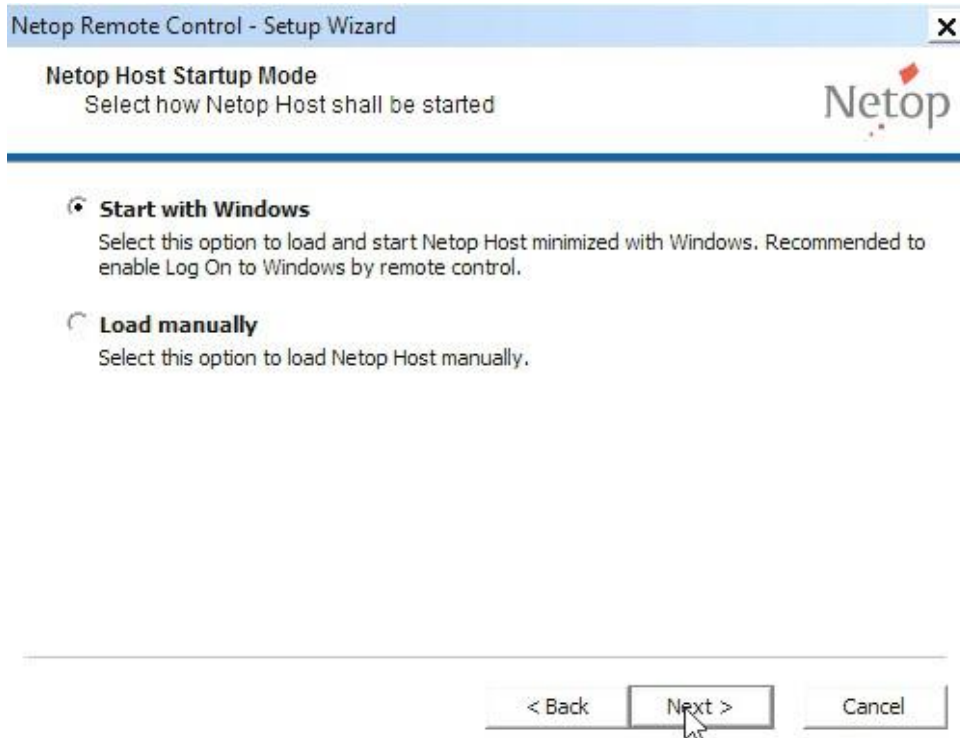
Netop Remote Control - Setup Wizard

×

Netop Host Startup Mode
Select how Netop Host shall be started

Netop

Start with Windows
Select this option to load and start Netop Host minimized with Windows. Recommended to enable Log On to Windows by remote control.

Load manually
Select this option to load Netop Host manually.

< Back

Next >

Cancel